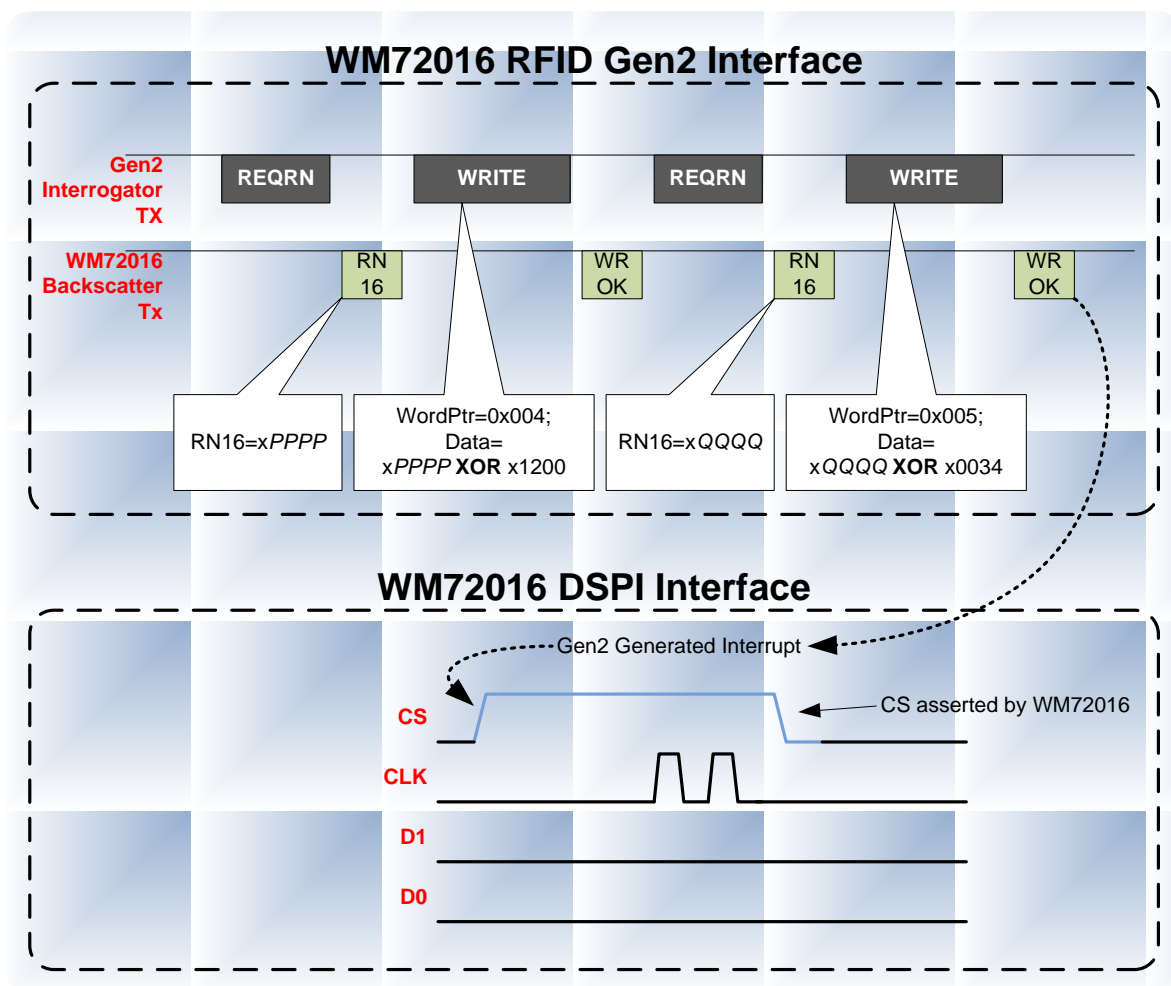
WM72016 RFID Gen2 Interface

Gen2 Interrogator TX

REQRN

WRITE

REQRN

WRITE

WM72016 Backscatter Tx

RN 16

WR OK

RN 16

WR OK

RN16=x*PPPP*

WordPtr=0x004; Data= x*PPPP* **XOR** x1200

RN16=x*QQQQ*

WordPtr=0x005; Data= x*QQQQ* **XOR** x0034

WM72016 DSPI Interface

Gen2 Generated Interrupt

CS

CS asserted by WM72016

CLK

D1

D0